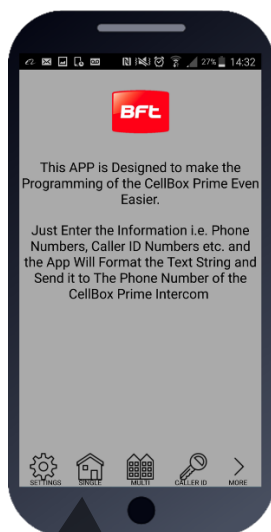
27% 14:32

BFT

This APP is Designed to make the Programming of the CellBox Prime Even Easier.

Just Enter the Information i.e. Phone Numbers, Caller ID Numbers etc. and the App Will Format the Text String and Send it to The Phone Number of the CellBox Prime Intercom

SETTINGS SINGLE MULTI CALLER ID MORE